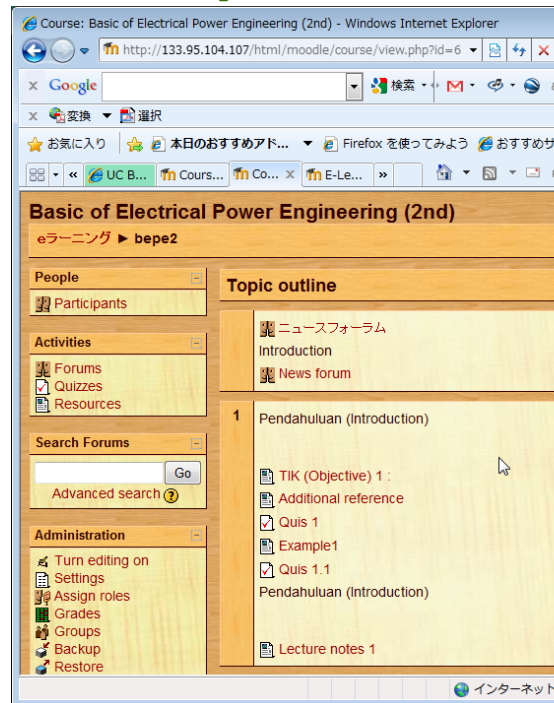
Course: Basic of Electrical Power Engineering (2nd) - Windows Internet Explorer

http://133.95.104.107/html/moodle/course/view.php?id=6

Google 検索

変換 選択

お気に入り 本日のおすすめアド... Firefox を使ってみよう おすすめサ

UC B... Cours... Co... E-Le...

Basic of Electrical Power Engineering (2nd)

eラーニング ► bepe2

People

Participants

Activities

Forums
Quizzes
Resources

Search Forums

Go

Advanced search

Administration

Turn editing on
Settings
Assign roles
Grades
Groups
Backup
Restore

Topic outline

ニュースフォーラム
Introduction
News forum

1

Pendahuluan (Introduction)

TIK (Objective) 1 :
Additional reference
Quis 1
Example1
Quis 1.1
Pendahuluan (Introduction)

Lecture notes 1

インターネット